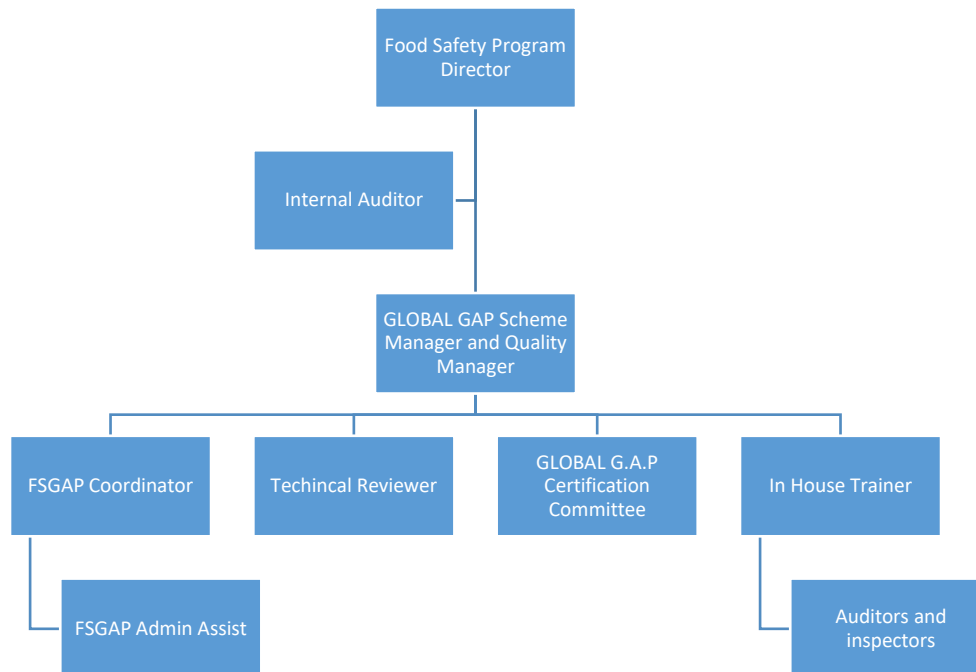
Food Safety Program Director

Internal Auditor

GLOBAL GAP Scheme Manager and Quality Manager

FSGAP Coordinator

Techincal Reviewer

GLOBAL G.A.P Certification Committee

In House Trainer

FSGAP Admin Assist

Auditors and inspectors